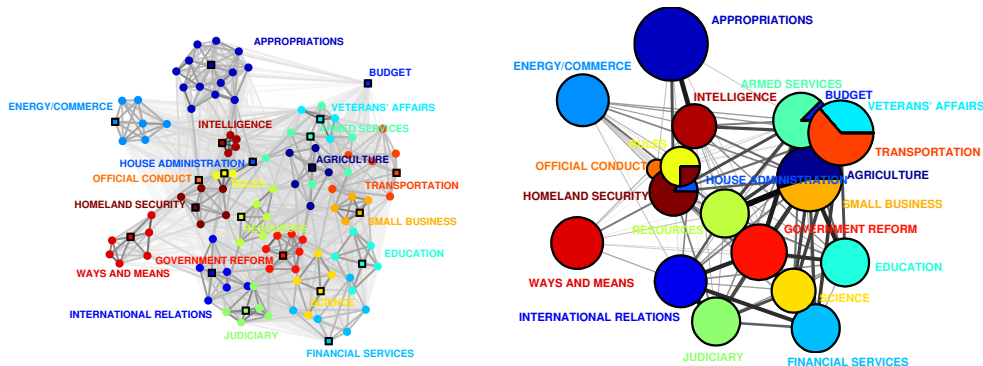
APPROPRIATIONS
BUDGET
ENERGY/COMMERCE
VETERANS' AFFAIRS
ARMED SERVICES
INTELLIGENCE
HOUSE ADMINISTRATION
AGRICULTURE
OFFICIAL CONDUCT
RULES
TRANSPORTATION
HOMELAND SECURITY
SMALL BUSINESS
RESOURCES
EDUCATION
GOVERNMENT REFORM
WAYS AND MEANS
SCIENCE
INTERNATIONAL RELATIONS
JUDICIARY
FINANCIAL SERVICES

APPROPRIATIONS
ENERGY/COMMERCE
ARMED SERVICES
BUDGET
INTELLIGENCE
VETERANS' AFFAIRS
RULES
TRANSPORTATION
OFFICIAL CONDUCT
HOUSE ADMINISTRATION
AGRICULTURE
HOMELAND SECURITY
SMALL BUSINESS
RESOURCES
GOVERNMENT REFORM
EDUCATION
WAYS AND MEANS
SCIENCE
INTERNATIONAL RELATIONS
JUDICIARY
FINANCIAL SERVICES